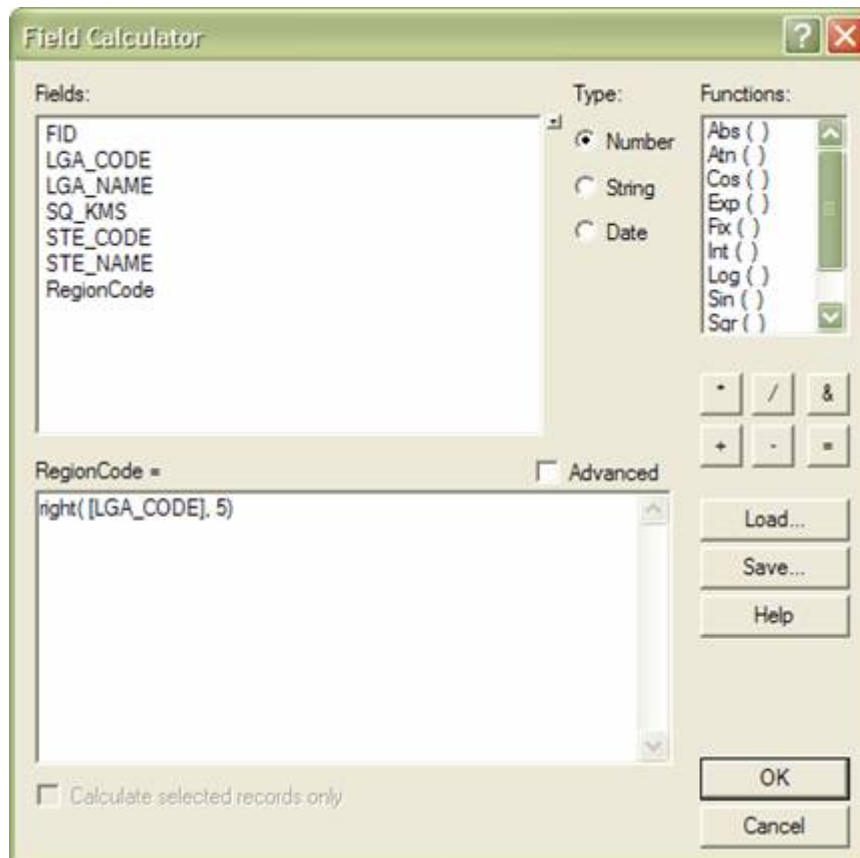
Field Calculator

Fields:
FID
LGA_CODE
LGA_NAME
SQ_KMS
STE_CODE
STE_NAME
RegionCode

Type:
Number
String
Date

Functions:
Abs ( )
Atn ( )
Cos ( )
Exp ( )
Fix ( )
Int ( )
Log ( )
Sin ( )
Sqr ( )

*
/
&
+
-
=

RegionCode =

Advanced

right( [LGA_CODE], 5)

Load...
Save...
Help

Calculate selected records only

OK
Cancel